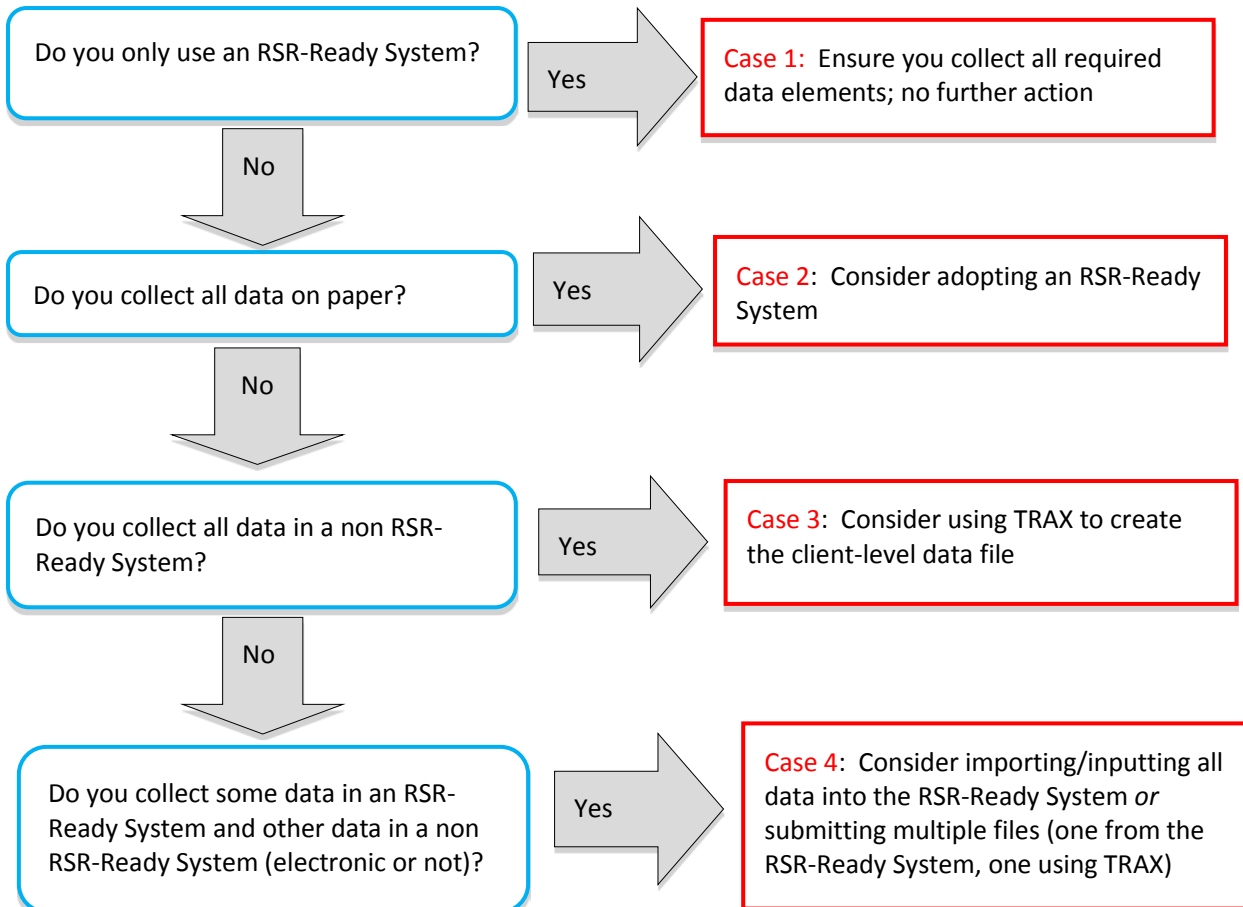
Do you only use an RSR-Ready System?

Yes

Case 1: Ensure you collect all required data elements; no further action

No

Do you collect all data on paper?

Yes

Case 2: Consider adopting an RSR-Ready System

No

Do you collect all data in a non RSR-Ready System?

Yes

Case 3: Consider using TRAX to create the client-level data file

No

Do you collect some data in an RSR-Ready System and other data in a non RSR-Ready System (electronic or not)?

Yes

Case 4: Consider importing/inputting all data into the RSR-Ready System *or* submitting multiple files (one from the RSR-Ready System, one using TRAX)